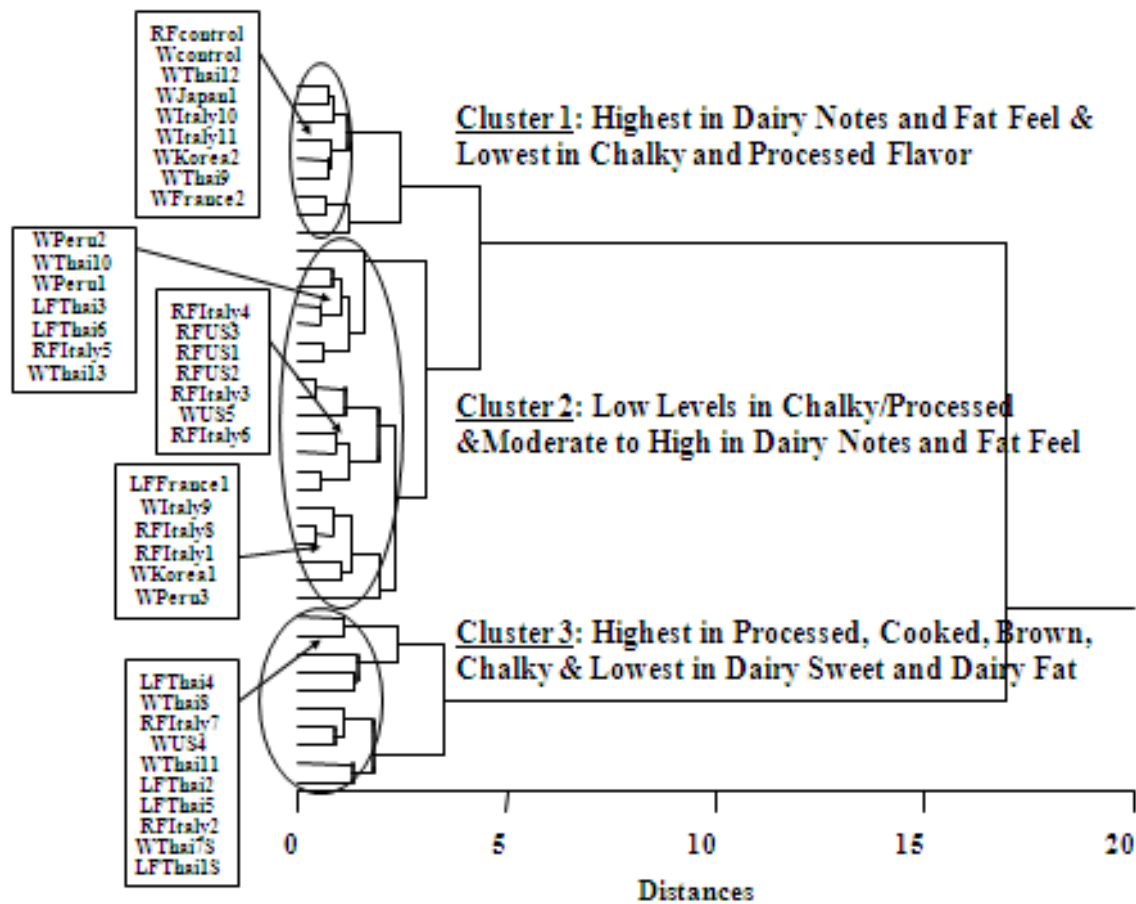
RFcontrol
Wcontrol
WThai12
WJapan1
WItaly10
WItaly11
WKorea2
WThai9
WFrance2

Cluster 1: Highest in Dairy Notes and Fat Feel & Lowest in Chalky and Processed Flavor

WPeru2
WThai10
WPeru1
LFThai3
LFThai6
RFItaly5
WThai13

RFItaly4
RFUS3
RFUS1
RFUS2
RFItaly3
WUS5
RFItaly6

Cluster 2: Low Levels in Chalky/Processed &Moderate to High in Dairy Notes and Fat Feel

LFFrance1
WItaly9
RFItaly8
RFItaly1
WKorea1
WPeru3

Cluster 3: Highest in Processed, Cooked, Brown, Chalky & Lowest in Dairy Sweet and Dairy Fat

LFThai4
WThai8
RFItaly7
WUS4
WThai11
LFThai2
LFThai5
RFItaly2
WThai7S
LFThai1S

0
5
10
15
20
Distances